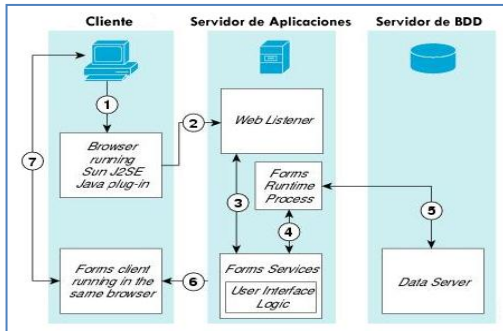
Cliente

Servidor de Aplicaciones

Servidor de BDD

1

Browser running Sun J2SE Java plug-in

2

Web Listener

7

3

Forms Runtime Process

4

5

Forms client running in the same browser

6

Forms Services

User Interface Logic

Data Server